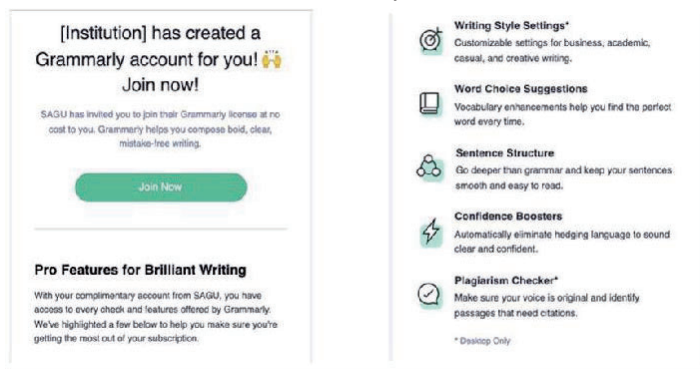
[Institution] has created a Grammarly account for you! 🙌 Join now!

SAGU has invited you to join their Grammarly license at no cost to you. Grammarly helps you compose bold, clear, mistake-free writing.

Join Now

Pro Features for Brilliant Writing

With your complimentary account from SAGU, you have access to every check and features offered by Grammarly. We've highlighted a few below to help you make sure you're getting the most out of your subscription.

Writing Style Settings*
Customizable settings for business, academic, casual, and creative writing.

Word Choice Suggestions
Vocabulary enhancements help you find the perfect word every time.

Sentence Structure
Go deeper than grammar and keep your sentences smooth and easy to read.

Confidence Boosters
Automatically eliminate hedging language to sound clear and confident.

Plagiarism Checker*
Make sure your voice is original and identify passages that need citations.

* Desktop Only